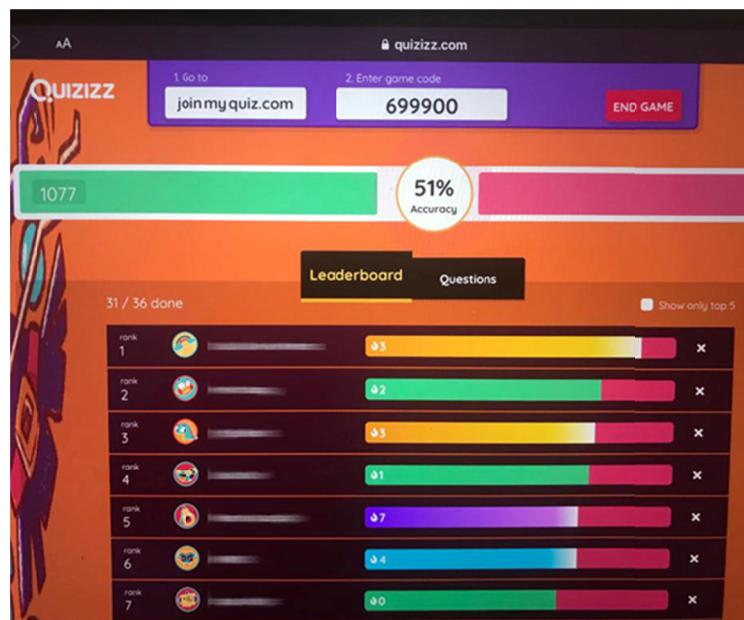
AA quizizz.com

QUIZIZZ

1. Go to
joinmyquiz.com

2. Enter game code
699900

END GAME

1077

51%
Accuracy

Leaderboard
Questions

31 / 36 done

Show only top 5

rank
1
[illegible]
3
×

rank
2
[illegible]
2
×

rank
3
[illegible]
3
×

rank
4
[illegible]
1
×

rank
5
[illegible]
7
×

rank
6
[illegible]
4
×

rank
7
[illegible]
0
×